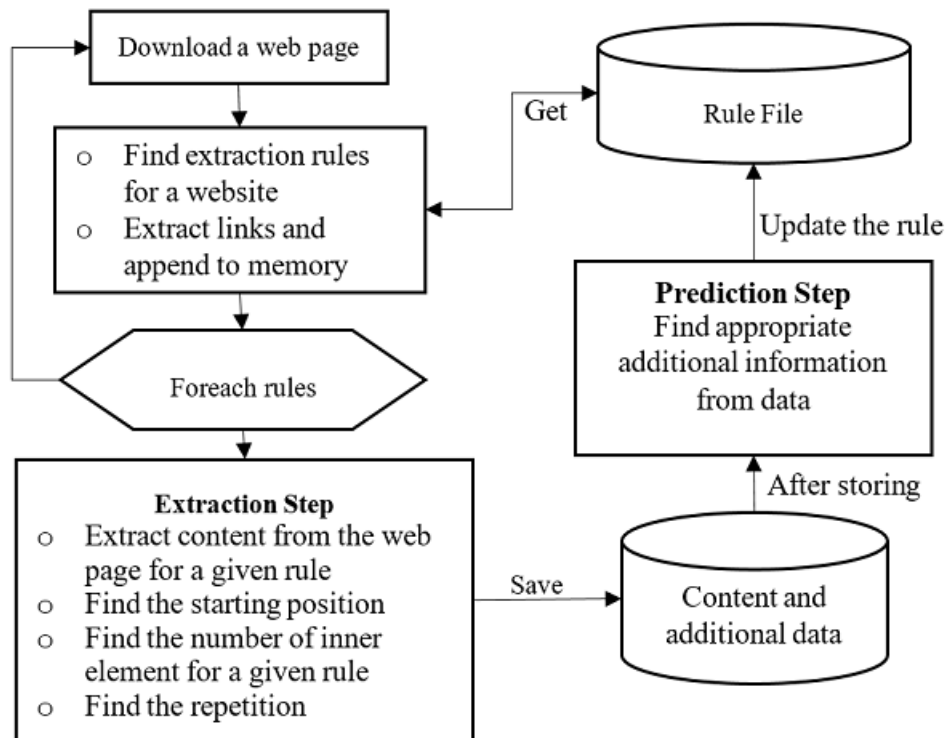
Download a web page

o Find extraction rules for a website
o Extract links and append to memory

Foreach rules

**Extraction Step**
o Extract content from the web page for a given rule
o Find the starting position
o Find the number of inner element for a given rule
o Find the repetition

Get

Rule File

Update the rule

**Prediction Step**
Find appropriate additional information from data

After storing

Save

Content and additional data